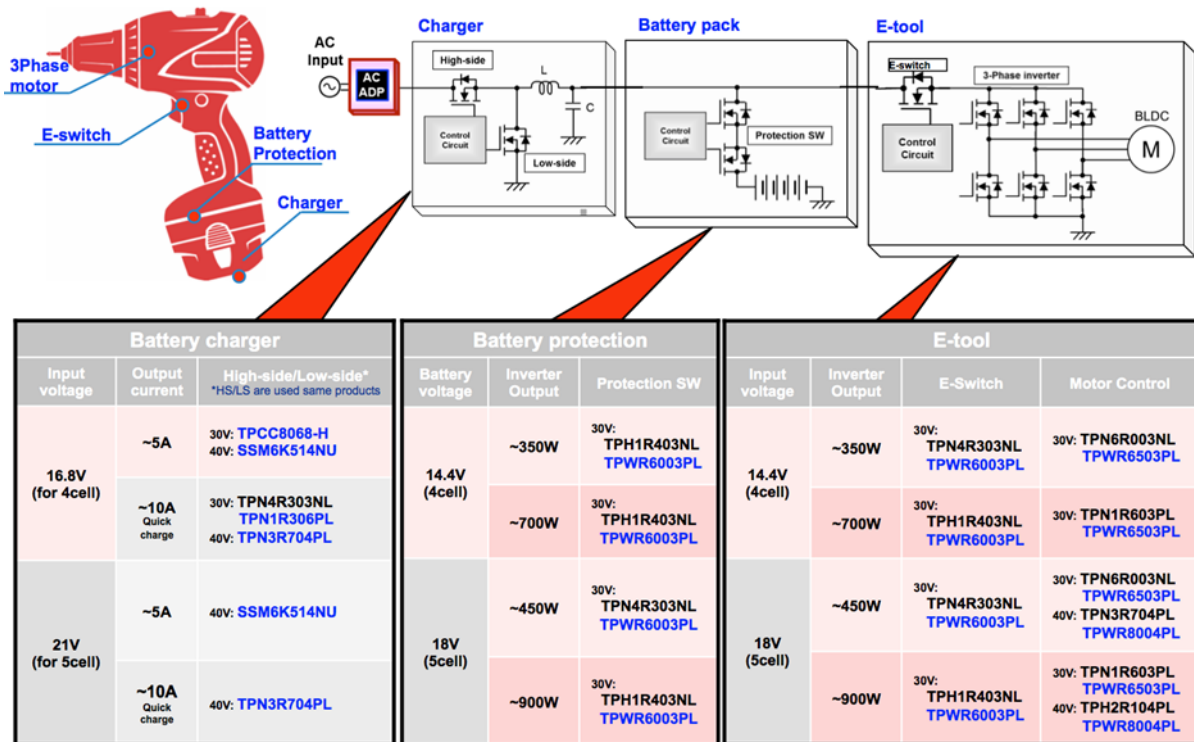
3Phase motor

E-switch

Battery Protection

Charger

AC Input

AC ADP

Charger

High-side

L

C

Control Circuit

Low-side

Battery pack

Control Circuit

Protection SW

E-tool

E-switch

3-Phase inverter

Control Circuit

BLDC

M

**Battery charger**

| Input voltage | Output current | High-side/Low-side* *HS/LS are used same products |
|---|---|---|
| 16.8V (for 4cell) | ~5A | 30V: TPCC8068-H 40V: SSM6K514NU |
| | ~10A Quick charge | 30V: TPN4R303NL TPN1R306PL 40V: TPN3R704PL |
| 21V (for 5cell) | ~5A | 40V: SSM6K514NU |
| | ~10A Quick charge | 40V: TPN3R704PL |

**Battery protection**

| Battery voltage | Inverter Output | Protection SW |
|---|---|---|
| 14.4V (4cell) | ~350W | 30V: TPH1R403NL TPWR6003PL |
| | ~700W | 30V: TPH1R403NL TPWR6003PL |
| 18V (5cell) | ~450W | 30V: TPN4R303NL TPWR6003PL |
| | ~900W | 30V: TPH1R403NL TPWR6003PL |

**E-tool**

| Input voltage | Inverter Output | E-Switch | Motor Control |
|---|---|---|---|
| 14.4V (4cell) | ~350W | 30V: TPN4R303NL TPWR6003PL | 30V: TPN6R003NL TPWR6503PL |
| | ~700W | 30V: TPH1R403NL TPWR6003PL | 30V: TPN1R603PL TPWR6503PL |
| 18V (5cell) | ~450W | 30V: TPN4R303NL TPWR6003PL | 30V: TPN6R003NL TPWR6503PL 40V: TPN3R704PL TPWR8004PL |
| | ~900W | 30V: TPH1R403NL TPWR6003PL | 30V: TPN1R603PL TPWR6503PL 40V: TPH2R104PL TPWR8004PL |